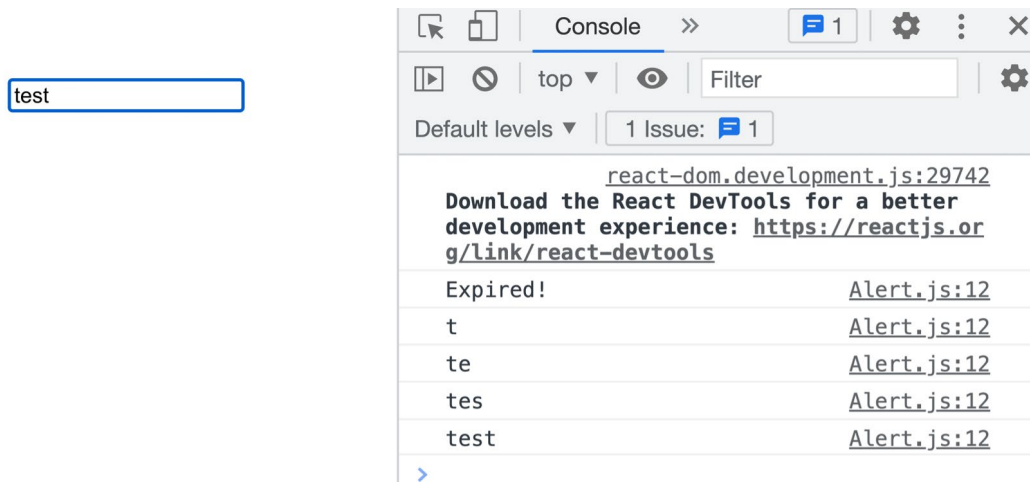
test

Console » 1

top ▼ Filter

Default levels ▼ 1 Issue: 1

react-dom.development.js:29742
Download the React DevTools for a better development experience: https://reactjs.org/link/react-devtools

Expired! Alert.js:12
t Alert.js:12
te Alert.js:12
tes Alert.js:12
test Alert.js:12
>